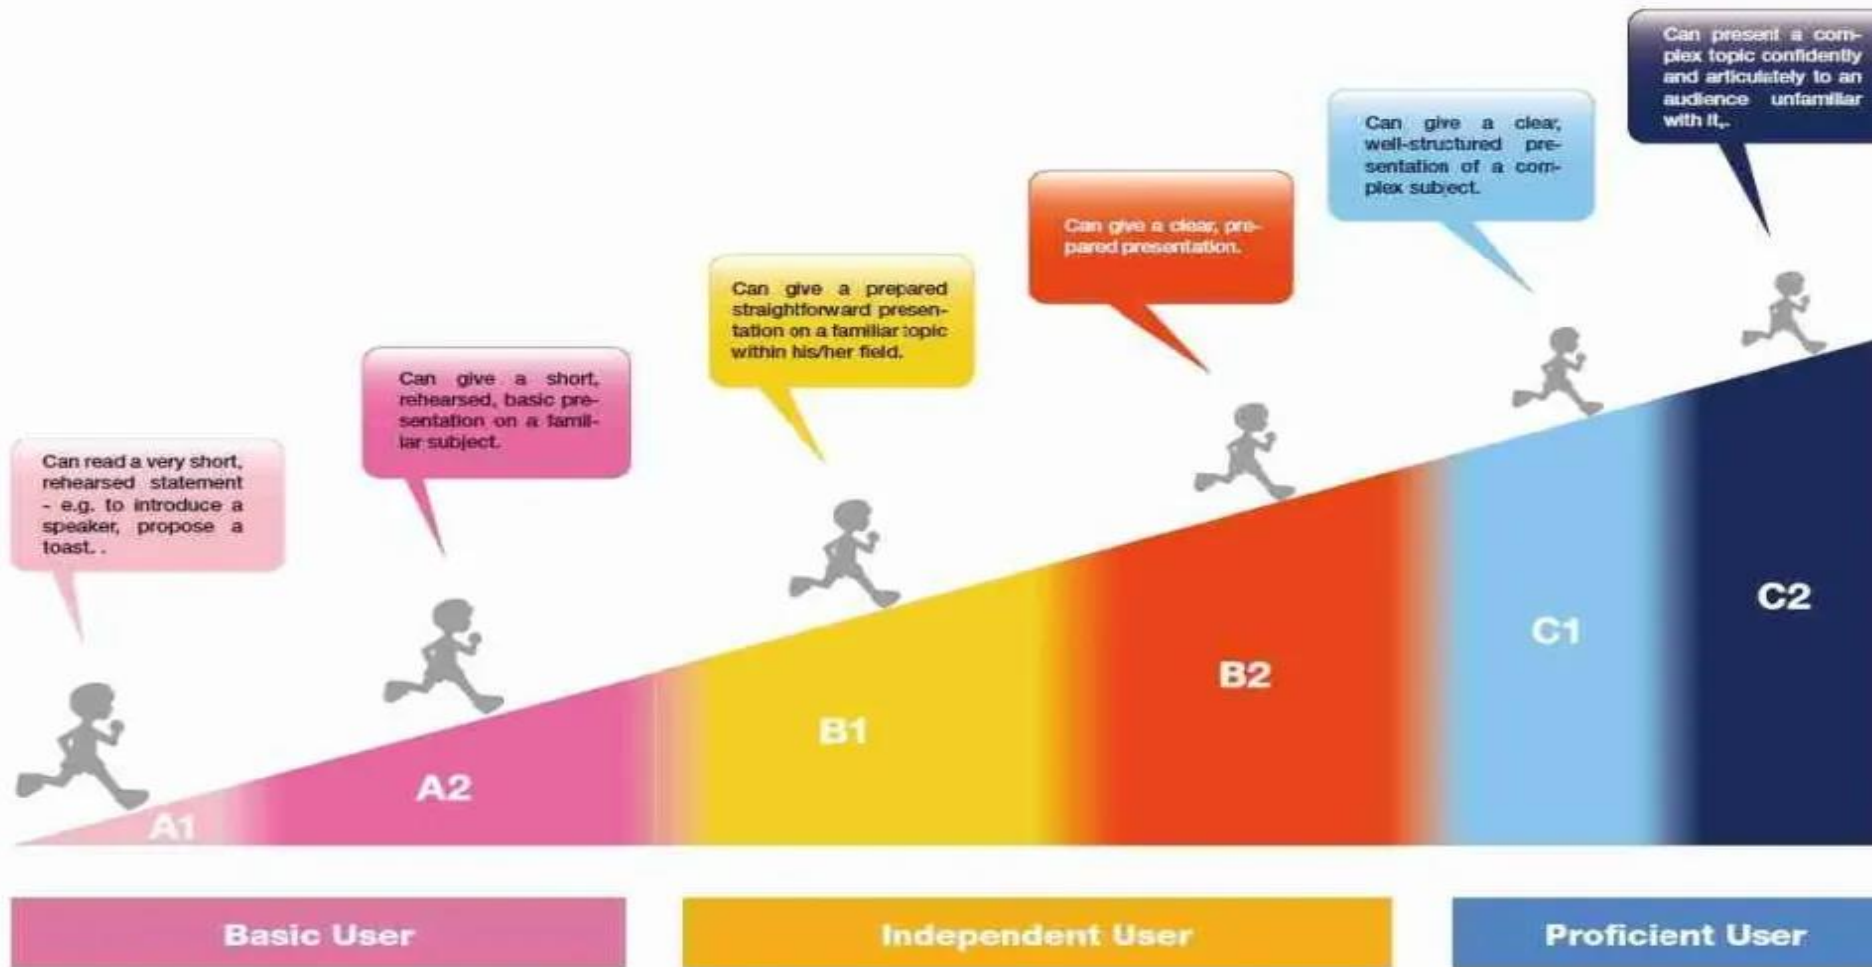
Can read a very short, rehearsed statement - e.g. to introduce a speaker, propose a toast. .

Can give a short, rehearsed, basic presentation on a familiar subject.

Can give a prepared straightforward presentation on a familiar topic within his/her field.

Can give a clear, prepared presentation.

Can give a clear, well-structured presentation of a complex subject.

Can present a complex topic confidently and articulately to an audience unfamiliar with it,.

A1

A2

B1

B2

C1

C2

Basic User

Independent User

Proficient User